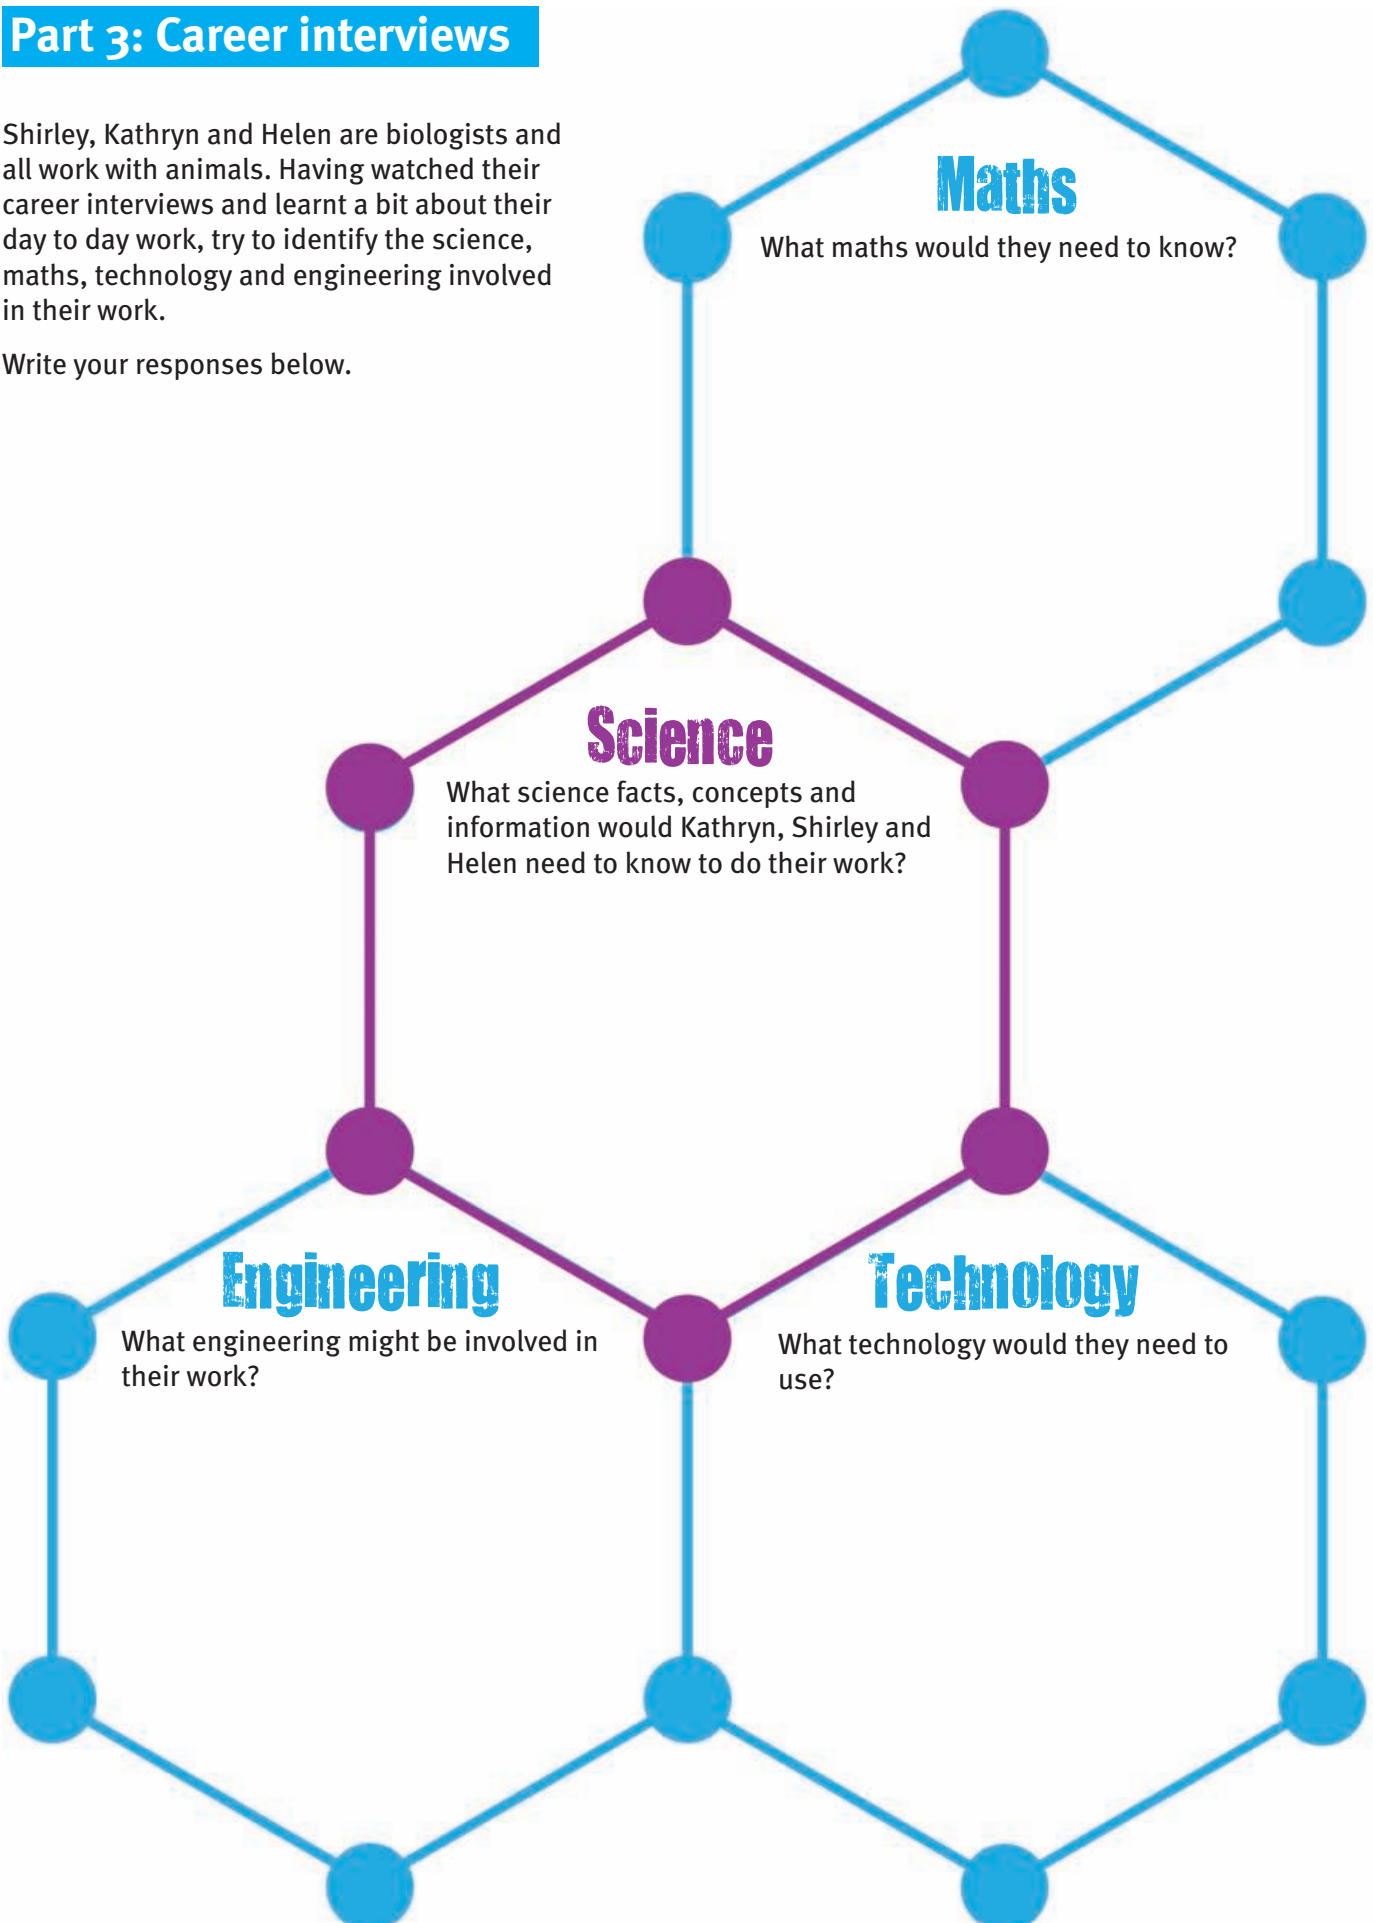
Part 3: Career interviews

Shirley, Kathryn and Helen are biologists and all work with animals. Having watched their career interviews and learnt a bit about their day to day work, try to identify the science, maths, technology and engineering involved in their work.

Write your responses below.

Maths

What maths would they need to know?

Science

What science facts, concepts and information would Kathryn, Shirley and Helen need to know to do their work?

Engineering

What engineering might be involved in their work?

Technology

What technology would they need to use?